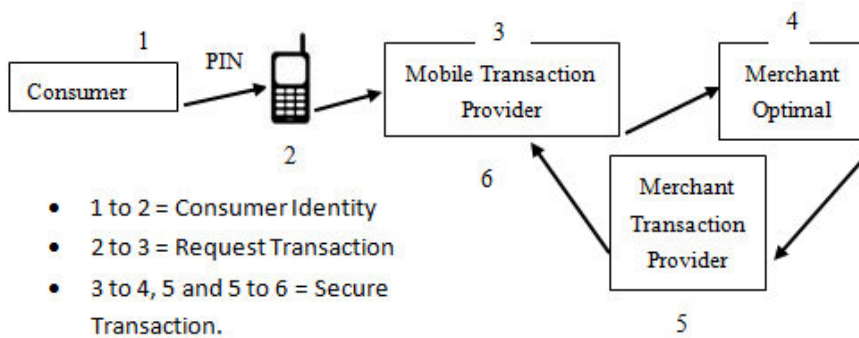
1

Consumer

PIN

2

3

Mobile Transaction Provider

4

Merchant Optimal

6

Merchant Transaction Provider

5

- 1 to 2 = Consumer Identity
- 2 to 3 = Request Transaction
- 3 to 4, 5 and 5 to 6 = Secure Transaction.